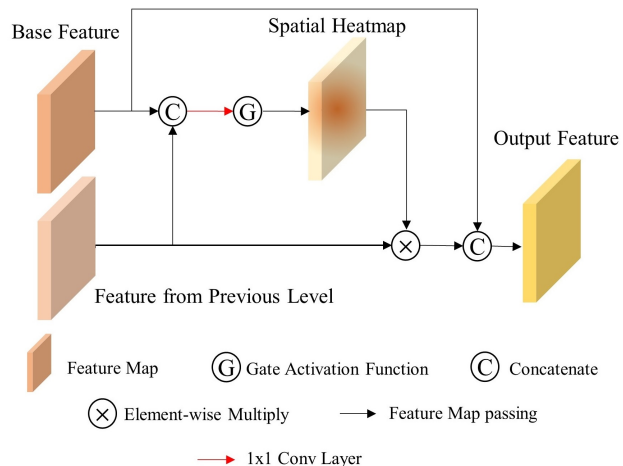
Base Feature

Spatial Heatmap

C

G

Output Feature

×

C

Feature from Previous Level

Feature Map

G Gate Activation Function

C Concatenate

× Element-wise Multiply

Feature Map passing

1x1 Conv Layer